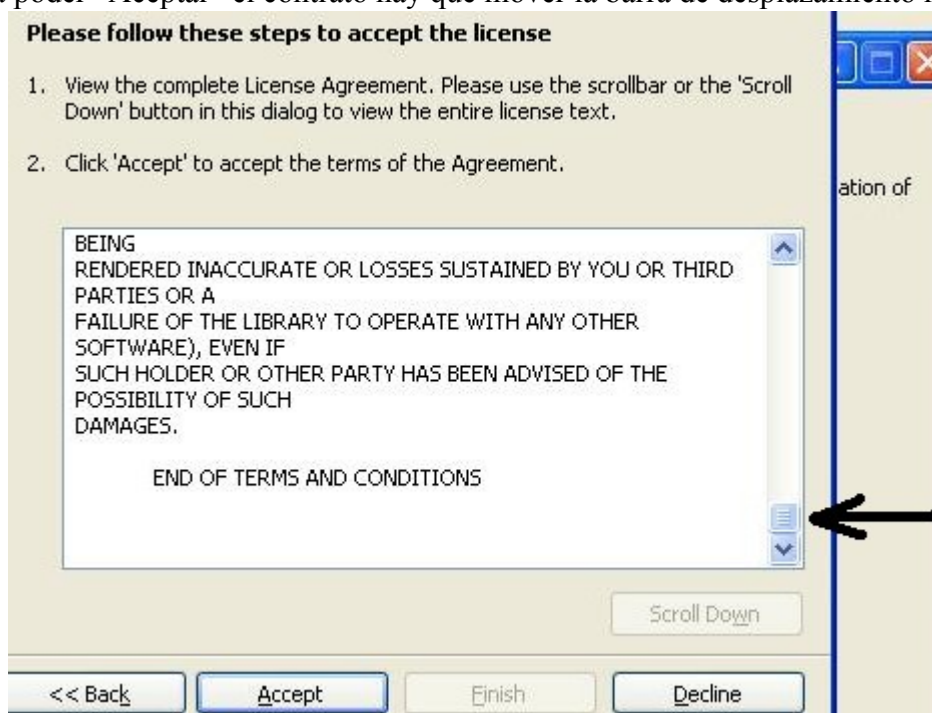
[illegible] poder "Aceptar" el contrato hay que mover la barra de desplazamiento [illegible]

Please follow these steps to accept the license

1. View the complete License Agreement. Please use the scrollbar or the 'Scroll Down' button in this dialog to view the entire license text.

2. Click 'Accept' to accept the terms of the Agreement.

ation of

BEING
RENDERED INACCURATE OR LOSSES SUSTAINED BY YOU OR THIRD PARTIES OR A
FAILURE OF THE LIBRARY TO OPERATE WITH ANY OTHER SOFTWARE), EVEN IF
SUCH HOLDER OR OTHER PARTY HAS BEEN ADVISED OF THE POSSIBILITY OF SUCH
DAMAGES.

END OF TERMS AND CONDITIONS

Scroll Down

<< Back | Accept | Finish | Decline